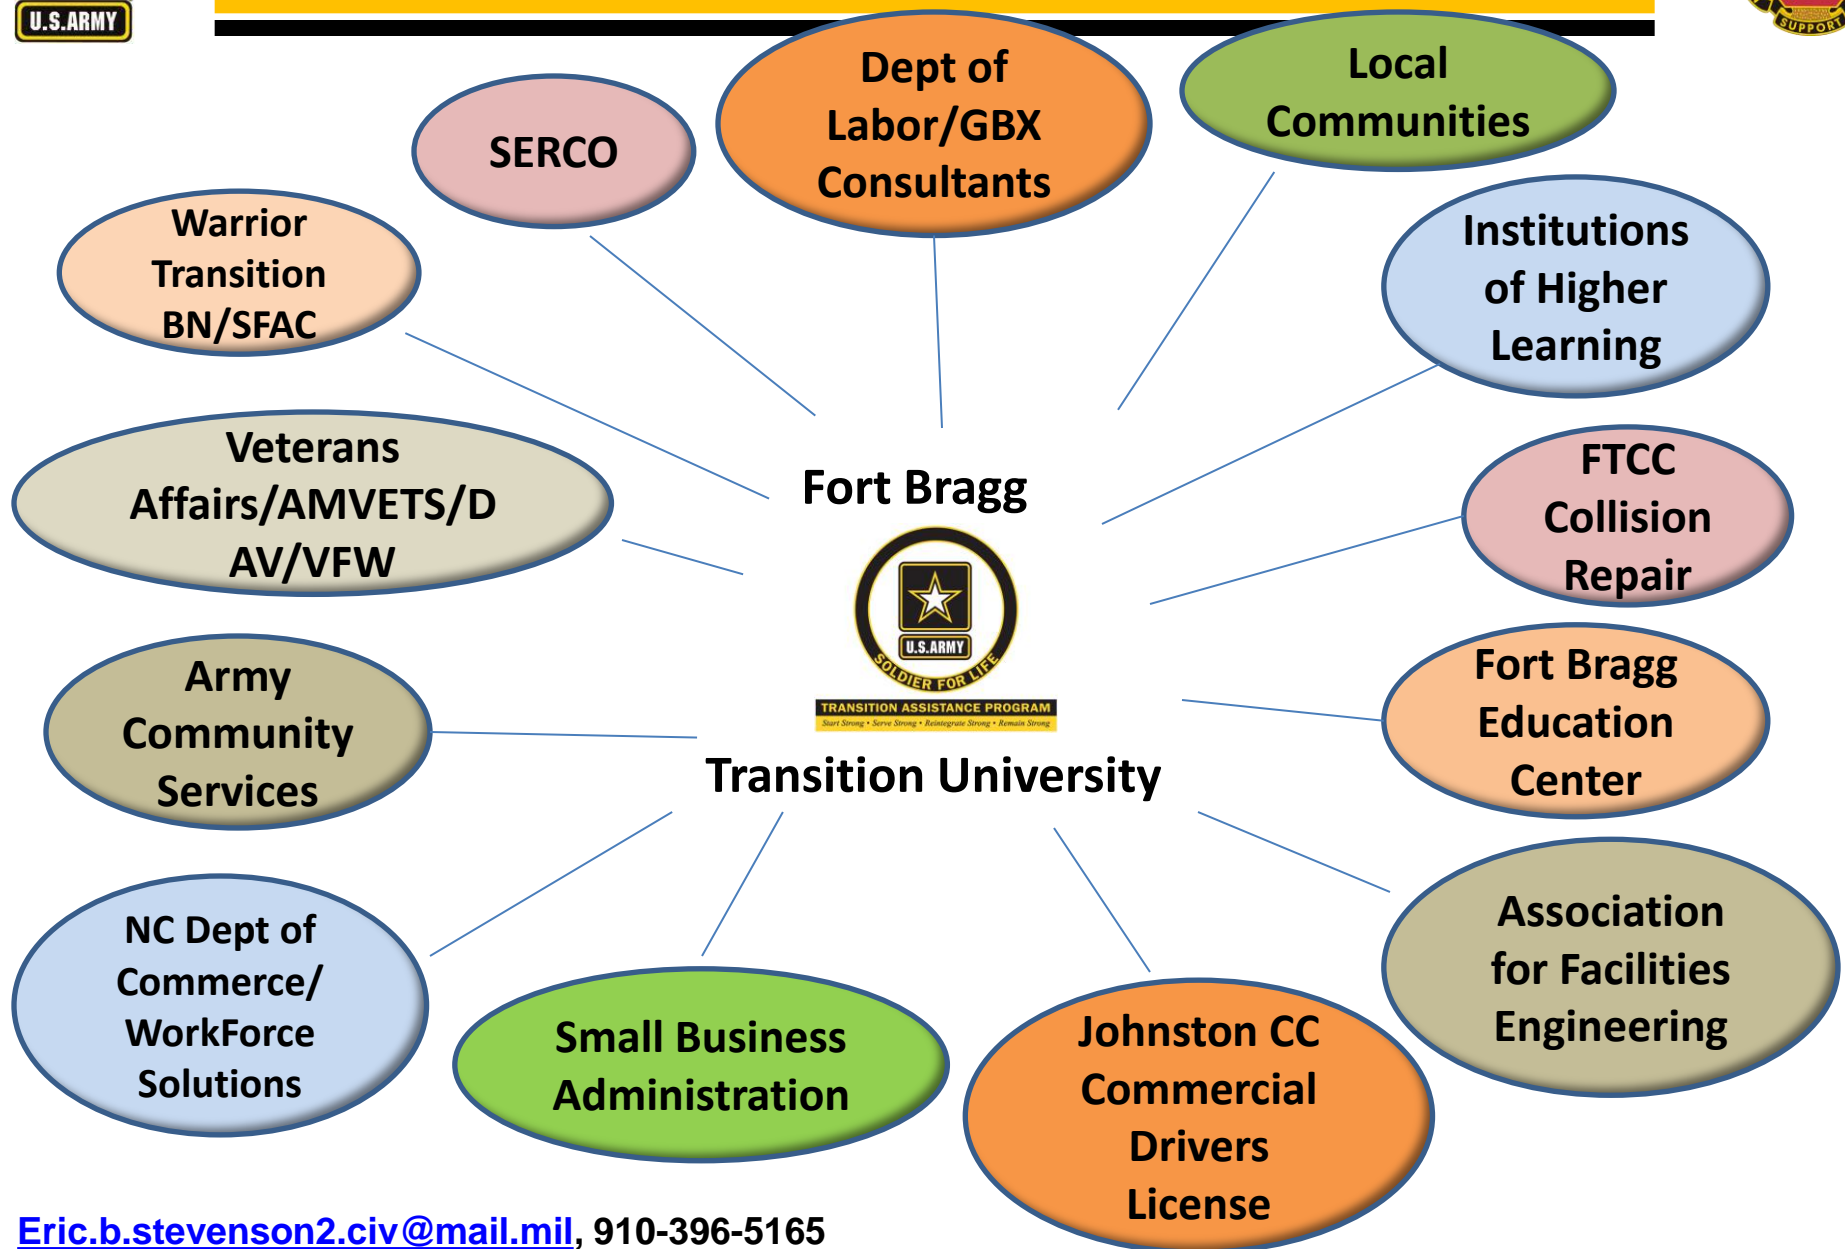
U.S.ARMY

SUPPORT

SERCO

Dept of Labor/GBX Consultants

Local Communities

Warrior Transition BN/SFAC

Institutions of Higher Learning

Veterans Affairs/AMVETS/DAV/VFW

Fort Bragg

FTCC Collision Repair

U.S.ARMY
SOLDIER FOR LIFE
TRANSITION ASSISTANCE PROGRAM
Start Strong • Serve Strong • Reintegrate Strong • Remain Strong

Army Community Services

Fort Bragg Education Center

Transition University

NC Dept of Commerce/ WorkForce Solutions

Small Business Administration

Johnston CC Commercial Drivers License

Association for Facilities Engineering

Eric.b.stevenson2.civ@mail.mil, 910-396-5165